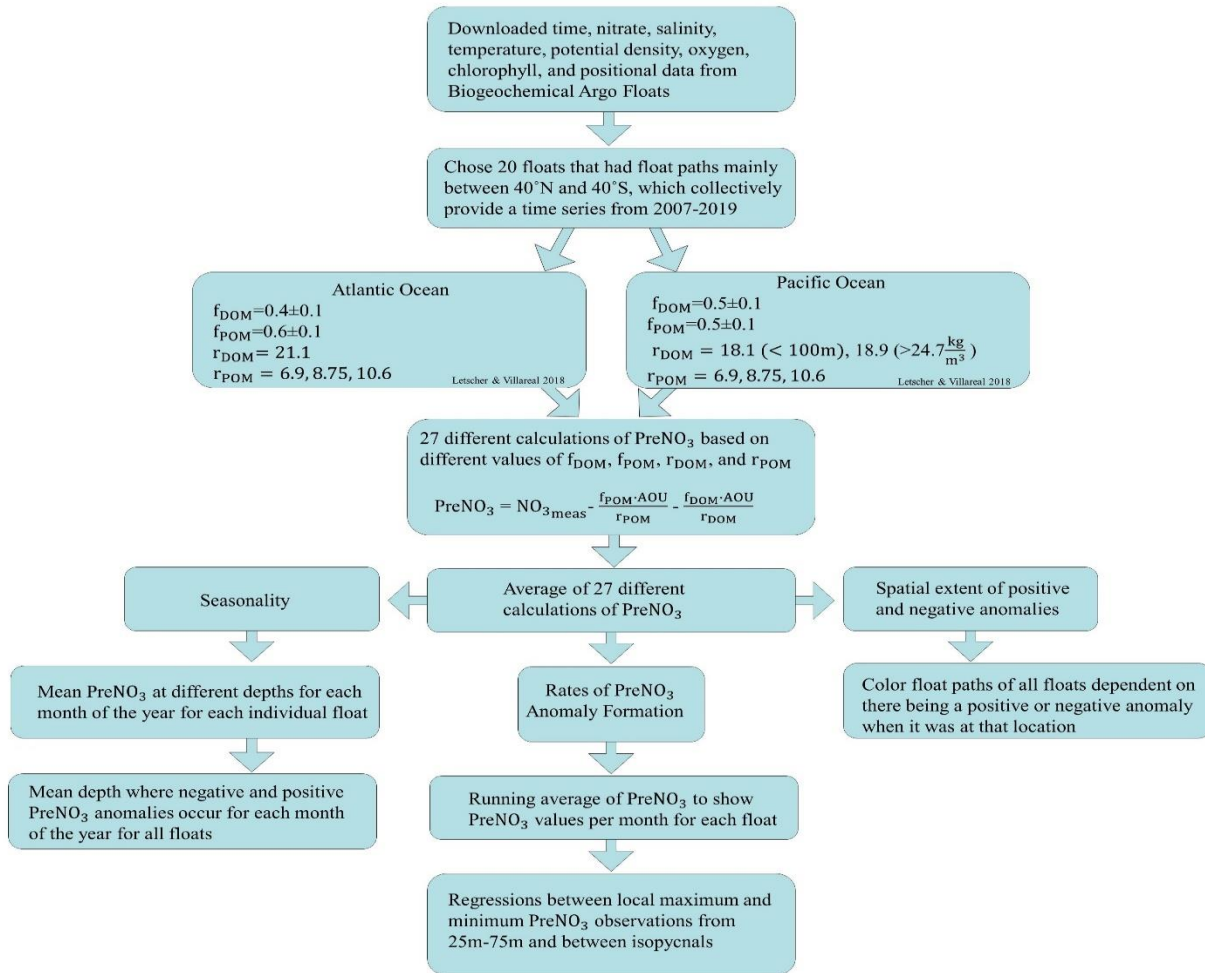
Downloaded time, nitrate, salinity, temperature, potential density, oxygen, chlorophyll, and positional data from Biogeochemical Argo Floats

Chose 20 floats that had float paths mainly between 40˚N and 40˚S, which collectively provide a time series from 2007-2019

Atlantic Ocean
$f_{DOM}$=0.4±0.1
$f_{POM}$=0.6±0.1
$r_{DOM}$= 21.1
$r_{POM}$ = 6.9, 8.75, 10.6
Letscher & Villareal 2018

Pacific Ocean
$f_{DOM}$=0.5±0.1
$f_{POM}$=0.5±0.1
$r_{DOM}$ = 18.1 (< 100m), 18.9 (>24.7$\frac{kg}{m^3}$)
$r_{POM}$ = 6.9, 8.75, 10.6
Letscher & Villareal 2018

27 different calculations of $PreNO_3$ based on different values of $f_{DOM}$, $f_{POM}$, $r_{DOM}$, and $r_{POM}$

$PreNO_3 = NO_{3_{meas}} - \frac{f_{POM} \cdot AOU}{r_{POM}} - \frac{f_{DOM} \cdot AOU}{r_{DOM}}$

Seasonality

Average of 27 different calculations of $PreNO_3$

Spatial extent of positive and negative anomalies

Mean $PreNO_3$ at different depths for each month of the year for each individual float

Rates of $PreNO_3$ Anomaly Formation

Color float paths of all floats dependent on there being a positive or negative anomaly when it was at that location

Mean depth where negative and positive $PreNO_3$ anomalies occur for each month of the year for all floats

Running average of $PreNO_3$ to show $PreNO_3$ values per month for each float

Regressions between local maximum and minimum $PreNO_3$ observations from 25m-75m and between isopycnals